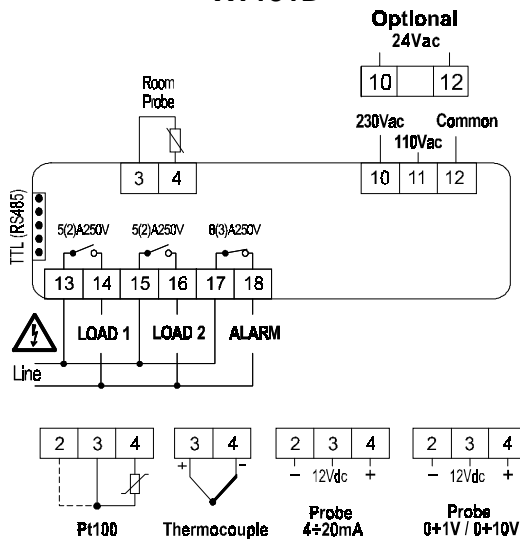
Optional
24Vac
10 12

Room Probe
3 4

230Vac Common
110Vac
10 11 12

TTL (RS485)

5(2)A250V 5(2)A250V 8(3)A250V

13 14 15 16 17 18

LOAD 1 LOAD 2 ALARM

Line

2 3 4
Pt100

3 4
+ -
Thermocouple

2 3 4
− 12Vdc +
Probe 4÷20mA

2 3 4
− 12Vdc +
Probe 0÷1V / 0÷10V